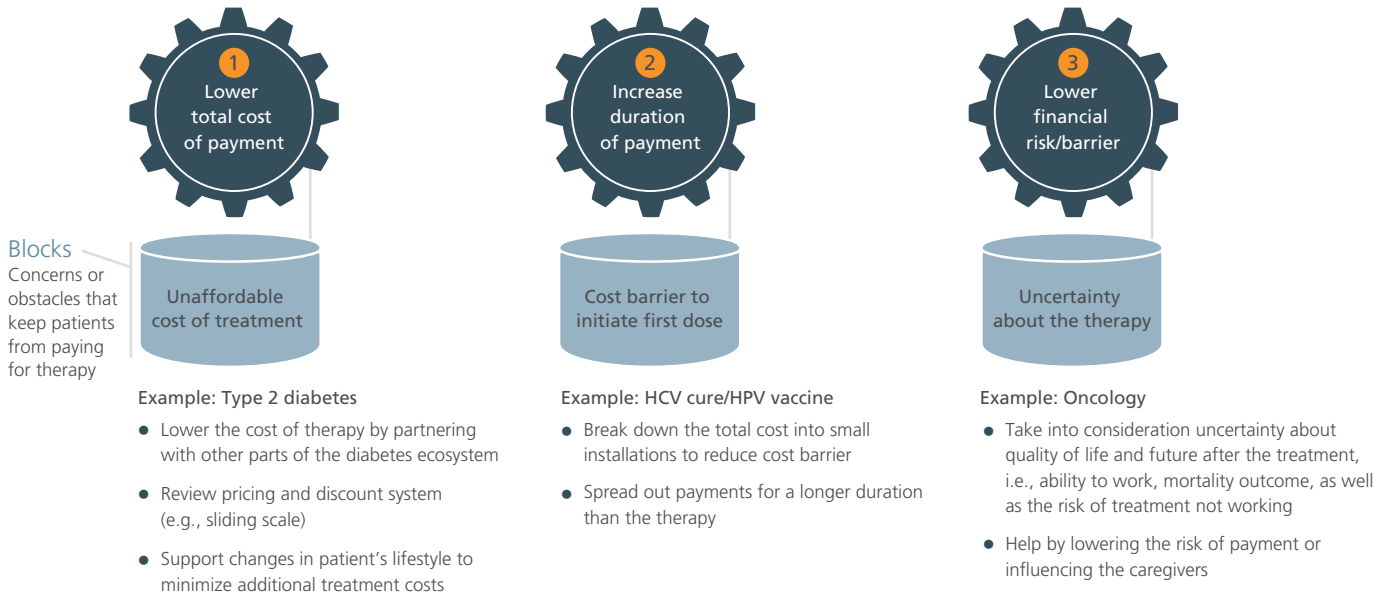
1
Lower total cost of payment

Blocks
Concerns or obstacles that keep patients from paying for therapy

Unaffordable cost of treatment

Example: Type 2 diabetes

- Lower the cost of therapy by partnering with other parts of the diabetes ecosystem
- Review pricing and discount system (e.g., sliding scale)
- Support changes in patient's lifestyle to minimize additional treatment costs

2
Increase duration of payment

Cost barrier to initiate first dose

Example: HCV cure/HPV vaccine

- Break down the total cost into small installations to reduce cost barrier
- Spread out payments for a longer duration than the therapy

3
Lower financial risk/barrier

Uncertainty about the therapy

Example: Oncology

- Take into consideration uncertainty about quality of life and future after the treatment, i.e., ability to work, mortality outcome, as well as the risk of treatment not working
- Help by lowering the risk of payment or influencing the caregivers